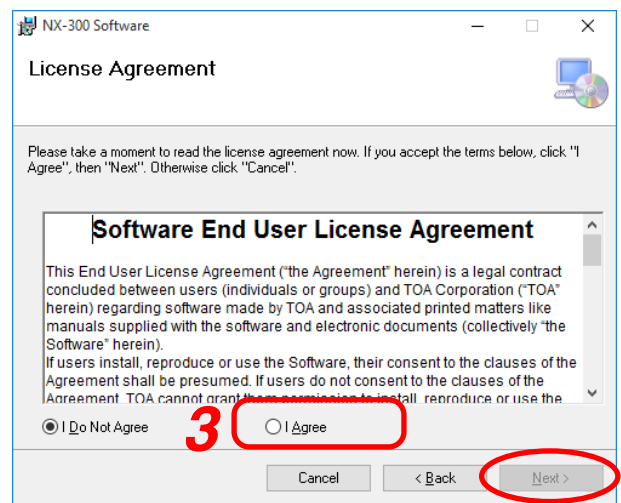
NX-300 Software

License Agreement

Please take a moment to read the license agreement now. If you accept the terms below, click "I Agree", then "Next". Otherwise click "Cancel".

Software End User License Agreement

This End User License Agreement ("the Agreement" herein) is a legal contract concluded between users (individuals or groups) and TOA Corporation ("TOA" herein) regarding software made by TOA and associated printed matters like manuals supplied with the software and electronic documents (collectively "the Software" herein).
If users install, reproduce or use the Software, their consent to the clauses of the Agreement shall be presumed. If users do not consent to the clauses of the Agreement, TOA cannot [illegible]

I Do Not Agree

3

I Agree

Cancel

< Back

Next >